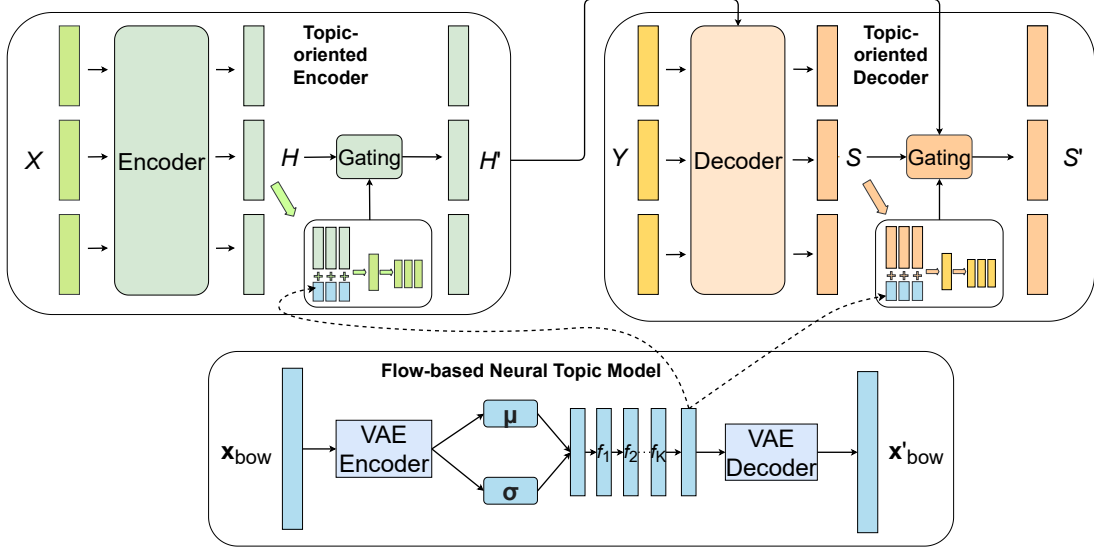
Topic-oriented Encoder

$X$

Encoder

$H$

Gating

$H'$

+ + +

Topic-oriented Decoder

$Y$

Decoder

$S$

Gating

$S'$

+ + +

Flow-based Neural Topic Model

$\mathbf{x}_{\text{bow}}$

VAE Encoder

$\mathbf{\mu}$

$\mathbf{\sigma}$

$f_1$ $f_2$ $\cdots$ $f_K$

VAE Decoder

$\mathbf{x}'_{\text{bow}}$